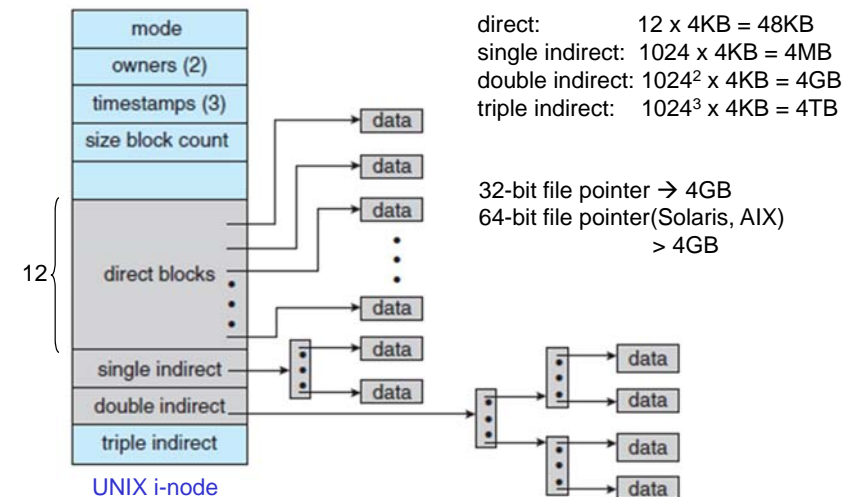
mode
owners (2)
timestamps (3)
size block count

12

direct blocks

single indirect
double indirect
triple indirect

UNIX i-node

data
data
data
data
data
data
data
data
data
data

direct: $12 \times 4KB = 48KB$
single indirect: $1024 \times 4KB = 4MB$
double indirect: $1024^2 \times 4KB = 4GB$
triple indirect: $1024^3 \times 4KB = 4TB$

32-bit file pointer $\rightarrow$ 4GB
64-bit file pointer(Solaris, AIX) > 4GB